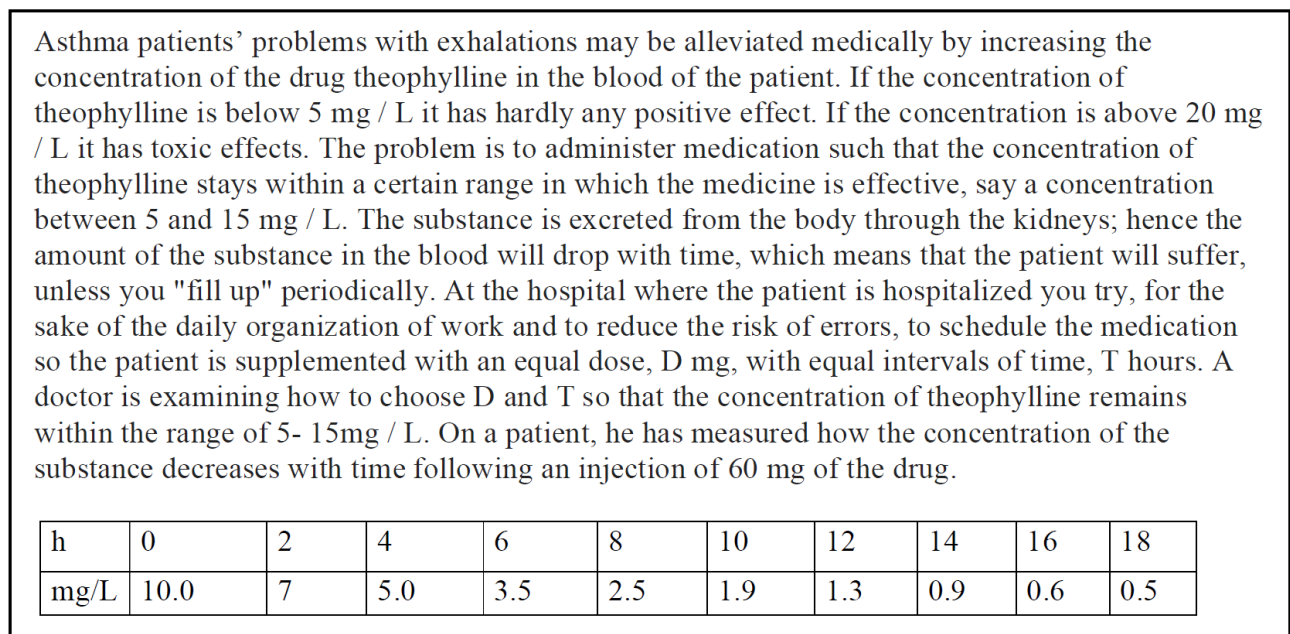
Asthma patients' problems with exhalations may be alleviated medically by increasing the concentration of the drug theophylline in the blood of the patient. If the concentration of theophylline is below 5 mg / L it has hardly any positive effect. If the concentration is above 20 mg / L it has toxic effects. The problem is to administer medication such that the concentration of theophylline stays within a certain range in which the medicine is effective, say a concentration between 5 and 15 mg / L. The substance is excreted from the body through the kidneys; hence the amount of the substance in the blood will drop with time, which means that the patient will suffer, unless you "fill up" periodically. At the hospital where the patient is hospitalized you try, for the sake of the daily organization of work and to reduce the risk of errors, to schedule the medication so the patient is supplemented with an equal dose, D mg, with equal intervals of time, T hours. A doctor is examining how to choose D and T so that the concentration of theophylline remains within the range of 5- 15mg / L. On a patient, he has measured how the concentration of the substance decreases with time following an injection of 60 mg of the drug.

| h | 0 | 2 | 4 | 6 | 8 | 10 | 12 | 14 | 16 | 18 |
|---|---|---|---|---|---|---|---|---|---|---|
| mg/L | 10.0 | 7 | 5.0 | 3.5 | 2.5 | 1.9 | 1.3 | 0.9 | 0.6 | 0.5 |